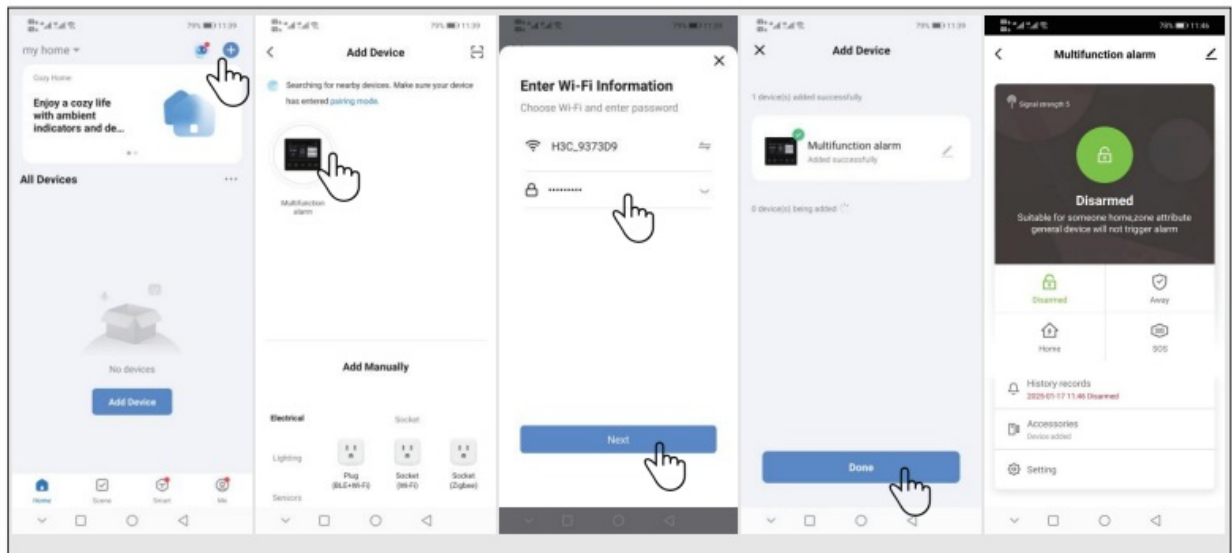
79% 11:39

my home

Cozy Home

Enjoy a cozy life with ambient indicators and de...

All Devices

No devices

Add Device

Home Scene Smart Me

79% 11:39

Add Device

Searching for nearby devices. Make sure your device has entered pairing mode.

Multifunction alarm

Add Manually

Electrical

Socket

Lighting

Plug (BLE+Wi-Fi)

Socket (Wi-Fi)

Socket (Zigbee)

Sensors

Enter Wi-Fi Information

Choose Wi-Fi and enter password

H3C_9373D9

••••••••••

Next

79% 11:39

Add Device

1 device(s) added successfully

Multifunction alarm

Added successfully

0 device(s) being added

Done

78% 11:46

Multifunction alarm

Signal strength 5

Disarmed

Suitable for someone home,zone attribute general device will not trigger alarm

Disarmed

Away

Home

SOS

History records

2025-01-17 11:46 Disarmed

Accessories

Device added

Setting